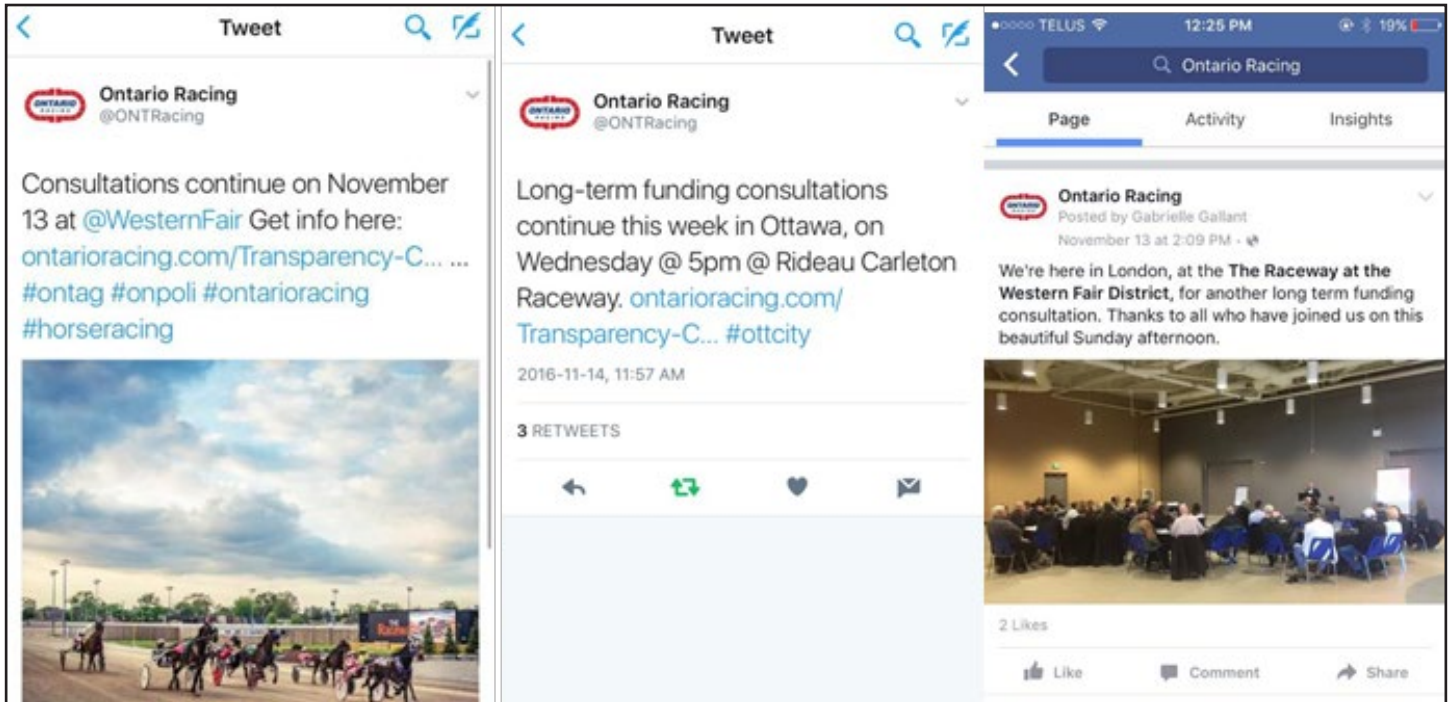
Tweet

Ontario Racing
@ONTRacing

Consultations continue on November 13 at @WesternFair Get info here: ontarioracing.com/Transparency-C... ... #ontag #onpoli #ontarioracing #horseracing

Tweet

Ontario Racing
@ONTRacing

Long-term funding consultations continue this week in Ottawa, on Wednesday @ 5pm @ Rideau Carleton Raceway. ontarioracing.com/Transparency-C... #ottcity

2016-11-14, 11:57 AM

3 RETWEETS

TELUS 12:25 PM 19%

Ontario Racing

Page Activity Insights

Ontario Racing
Posted by Gabrielle Gallant
November 13 at 2:09 PM

We're here in London, at the The Raceway at the Western Fair District, for another long term funding consultation. Thanks to all who have joined us on this beautiful Sunday afternoon.

2 Likes

Like Comment Share